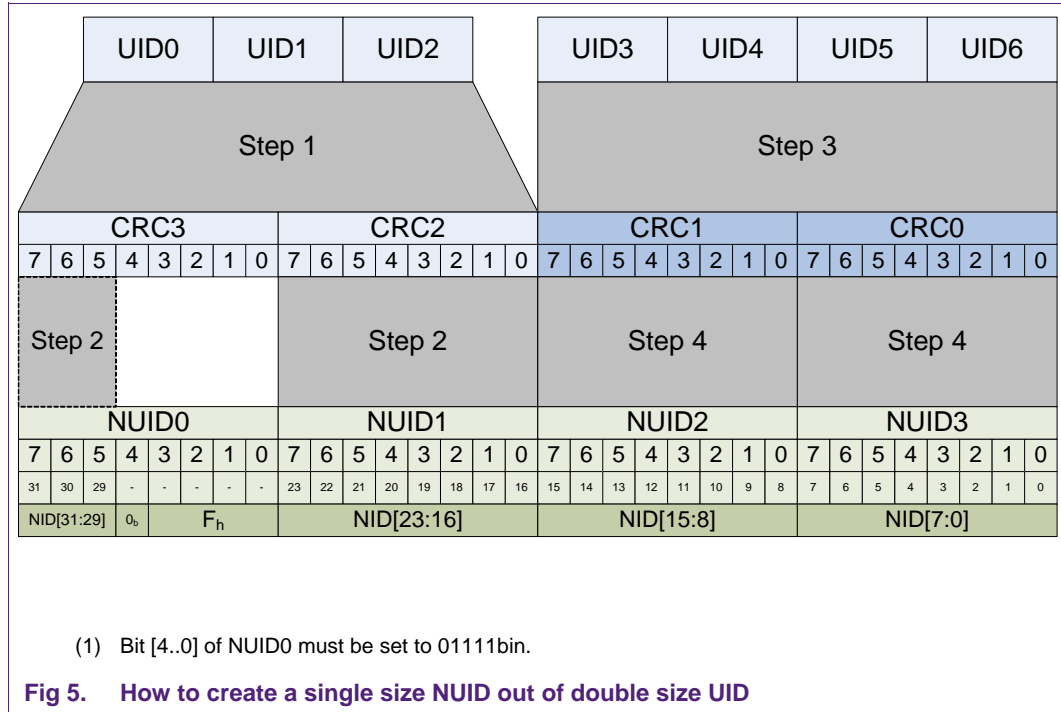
UID0 UID1 UID2 UID3 UID4 UID5 UID6

Step 1

Step 3

| CRC3 | | | | | | | | CRC2 | | | | | | | | CRC1 | | | | | | | | CRC0 | | | | | | | |
|---|---|---|---|---|---|---|---|---|---|---|---|---|---|---|---|---|---|---|---|---|---|---|---|---|---|---|---|---|---|---|---|
| 7 | 6 | 5 | 4 | 3 | 2 | 1 | 0 | 7 | 6 | 5 | 4 | 3 | 2 | 1 | 0 | 7 | 6 | 5 | 4 | 3 | 2 | 1 | 0 | 7 | 6 | 5 | 4 | 3 | 2 | 1 | 0 |

Step 2 Step 2 Step 4 Step 4

| NUID0 | | | | | | | | NUID1 | | | | | | | | NUID2 | | | | | | | | NUID3 | | | | | | | |
|---|---|---|---|---|---|---|---|---|---|---|---|---|---|---|---|---|---|---|---|---|---|---|---|---|---|---|---|---|---|---|---|
| 7 | 6 | 5 | 4 | 3 | 2 | 1 | 0 | 7 | 6 | 5 | 4 | 3 | 2 | 1 | 0 | 7 | 6 | 5 | 4 | 3 | 2 | 1 | 0 | 7 | 6 | 5 | 4 | 3 | 2 | 1 | 0 |
| 31 | 30 | 29 | - | - | - | - | - | 23 | 22 | 21 | 20 | 19 | 18 | 17 | 16 | 15 | 14 | 13 | 12 | 11 | 10 | 9 | 8 | 7 | 6 | 5 | 4 | 3 | 2 | 1 | 0 |
| NID[31:29] | | | $0_b$ | $F_h$ | | | | NID[23:16] | | | | | | | | NID[15:8] | | | | | | | | NID[7:0] | | | | | | | |

(1) Bit [4..0] of NUID0 must be set to 01111bin.

Fig 5. How to create a single size NUID out of double size UID